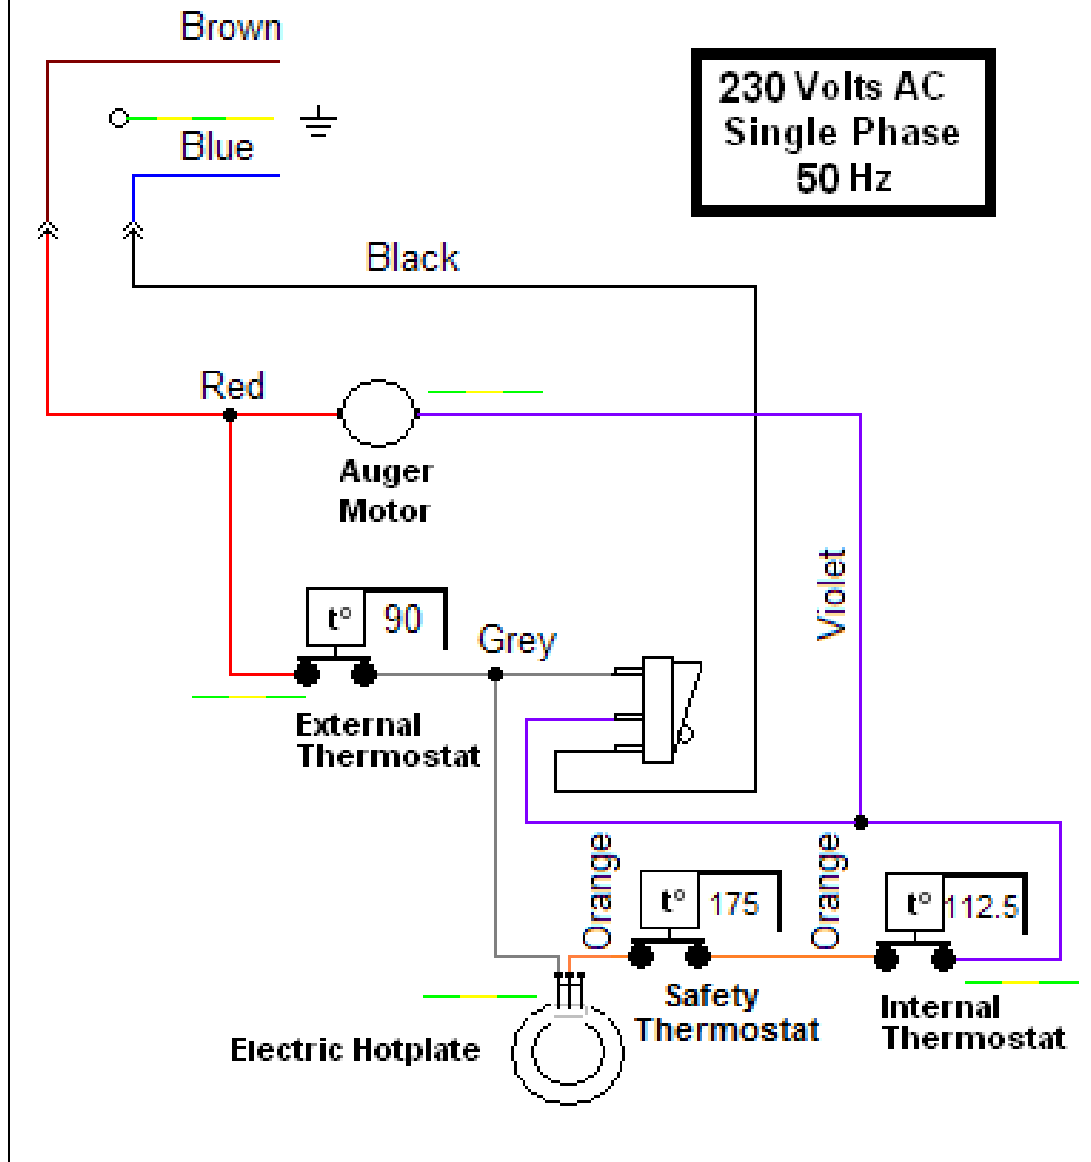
Brown

Blue

230 Volts AC
Single Phase
50 Hz

Black

Red

Auger
Motor

Violet

t° 90

Grey

External
Thermostat

Orange

Orange

t° 175

t° 112.5

Safety
Thermostat

Internal
Thermostat

Electric Hotplate